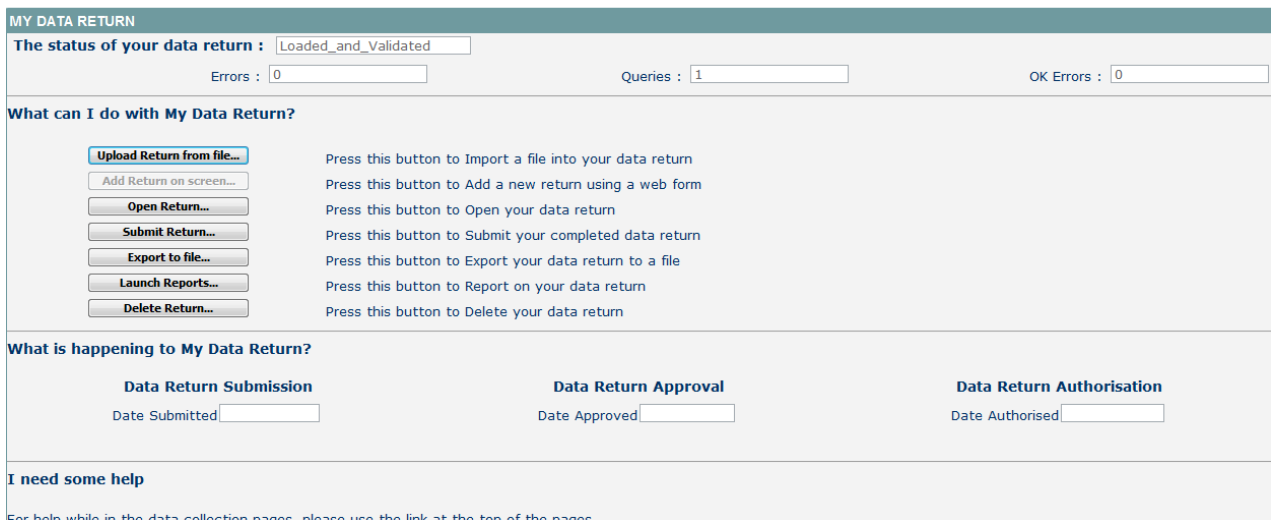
MY DATA RETURN

The status of your data return : Loaded_and_Validated

Errors : 0

Queries : 1

OK Errors : 0

What can I do with My Data Return?

Upload Return from file... Press this button to Import a file into your data return

Add Return on screen... Press this button to Add a new return using a web form

Open Return... Press this button to Open your data return

Submit Return... Press this button to Submit your completed data return

Export to file... Press this button to Export your data return to a file

Launch Reports... Press this button to Report on your data return

Delete Return... Press this button to Delete your data return

What is happening to My Data Return?

Data Return Submission

Date Submitted

Data Return Approval

Date Approved

Data Return Authorisation

Date Authorised

I need some help

For help while in the data collection pages, please use the link at the top of the pages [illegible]